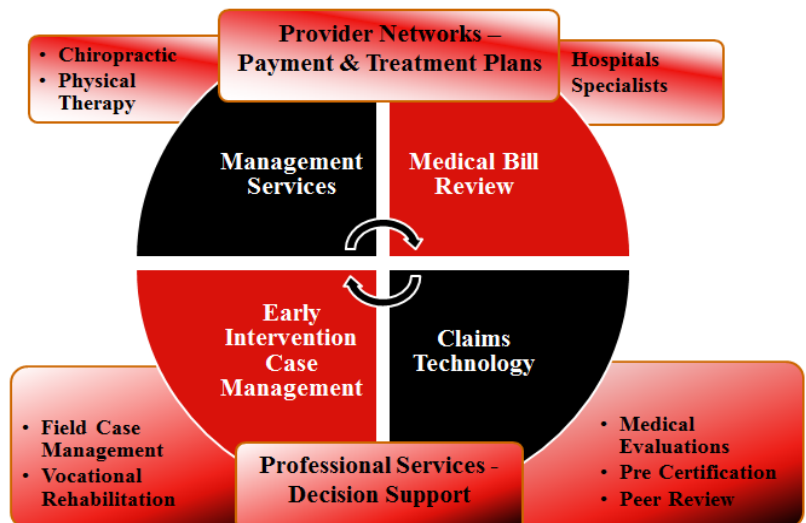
Provider Networks – Payment & Treatment Plans

• Chiropractic
• Physical Therapy

Hospitals
Specialists

Management Services

Medical Bill Review

Early Intervention Case Management

Claims Technology

• Field Case Management
• Vocational Rehabilitation

Professional Services - Decision Support

• Medical Evaluations
• Pre Certification
• Peer Review